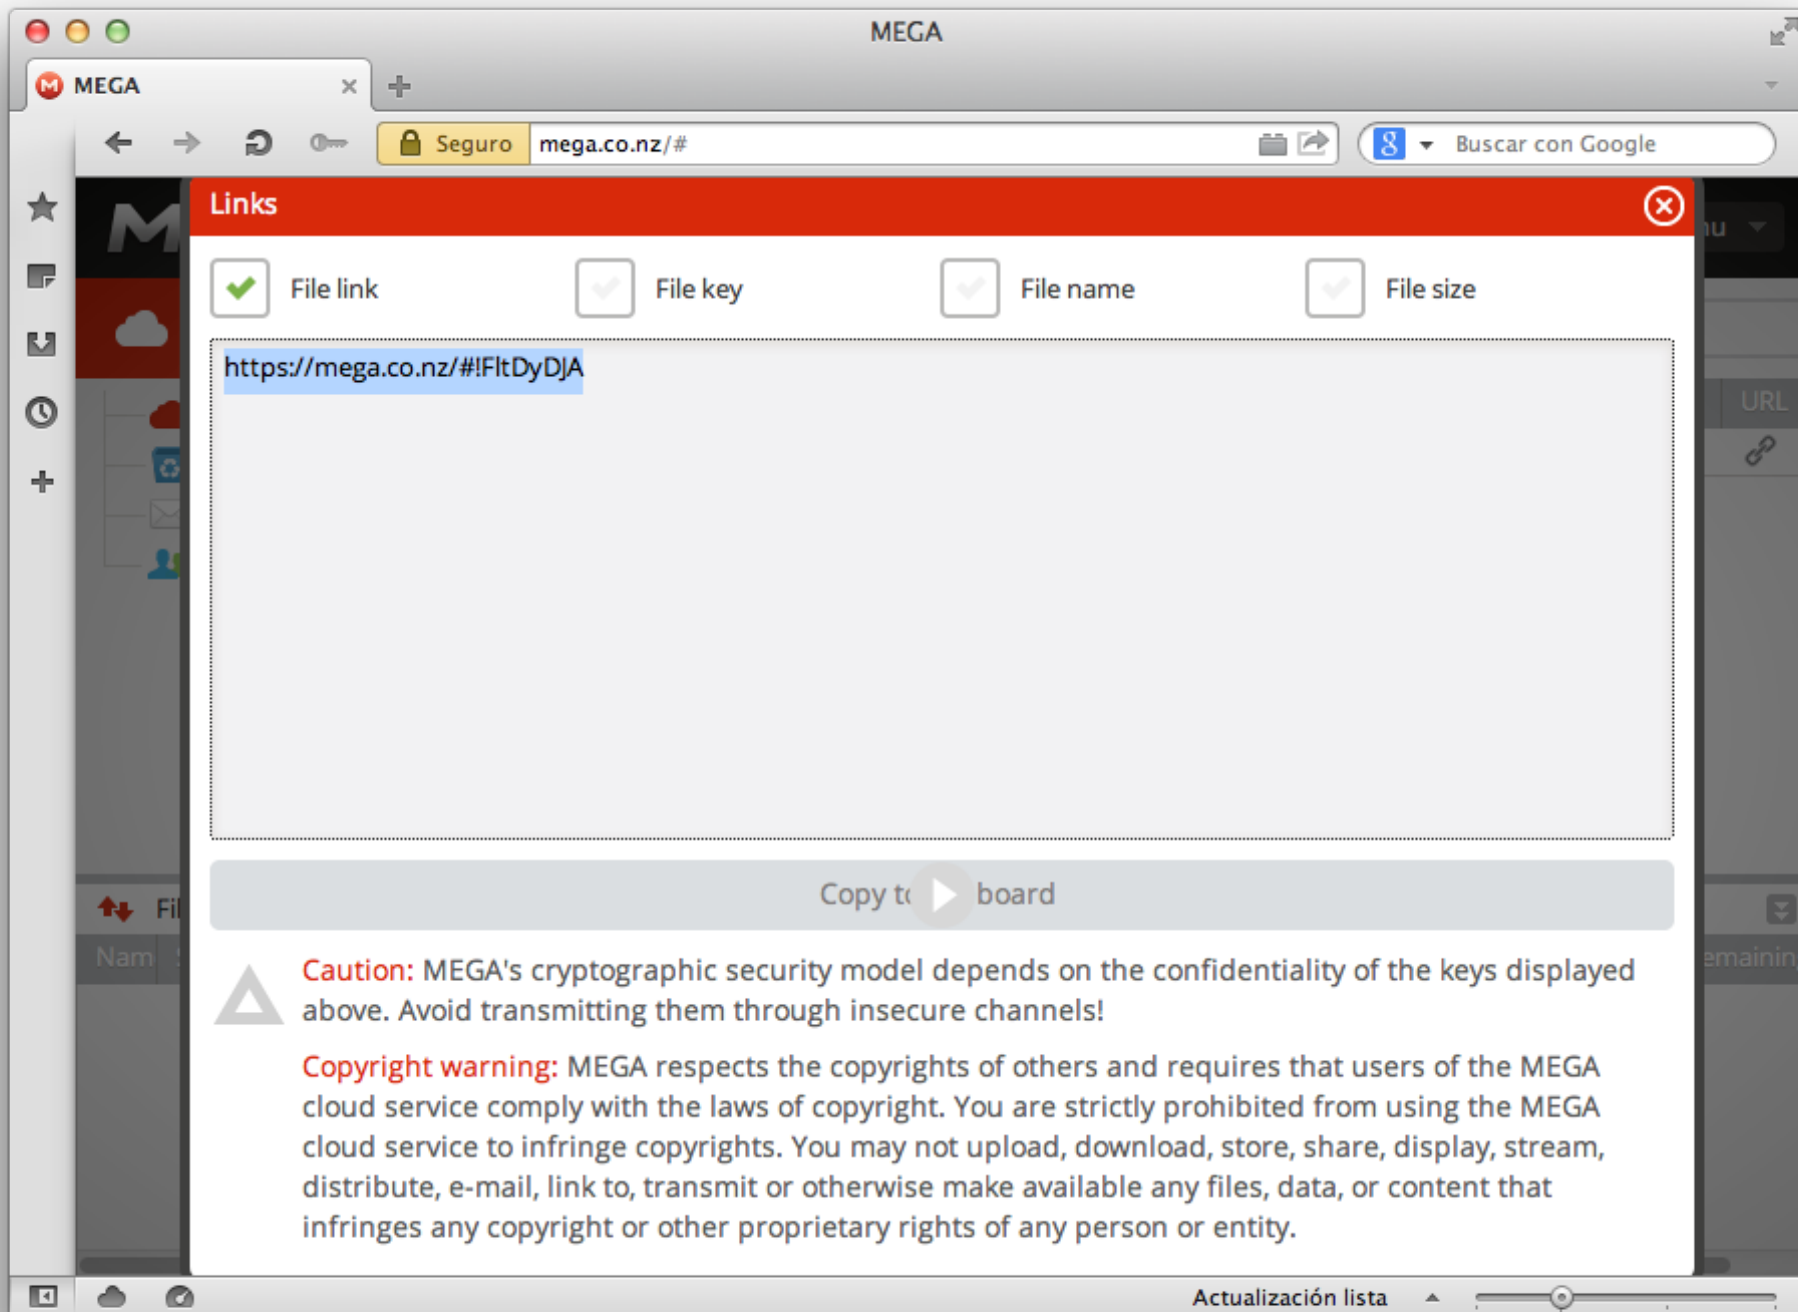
MEGA

MEGA

Seguro mega.co.nz/#

Buscar con Google

Links

File link File key File name File size

https://mega.co.nz/#!FltDyDJA

Copy t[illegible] board

Caution: MEGA's cryptographic security model depends on the confidentiality of the keys displayed above. Avoid transmitting them through insecure channels!

Copyright warning: MEGA respects the copyrights of others and requires that users of the MEGA cloud service comply with the laws of copyright. You are strictly prohibited from using the MEGA cloud service to infringe copyrights. You may not upload, download, store, share, display, stream, distribute, e-mail, link to, transmit or otherwise make available any files, data, or content that infringes any copyright or other proprietary rights of any person or entity.

URL

Fi

Nam

emainin

Actualización lista